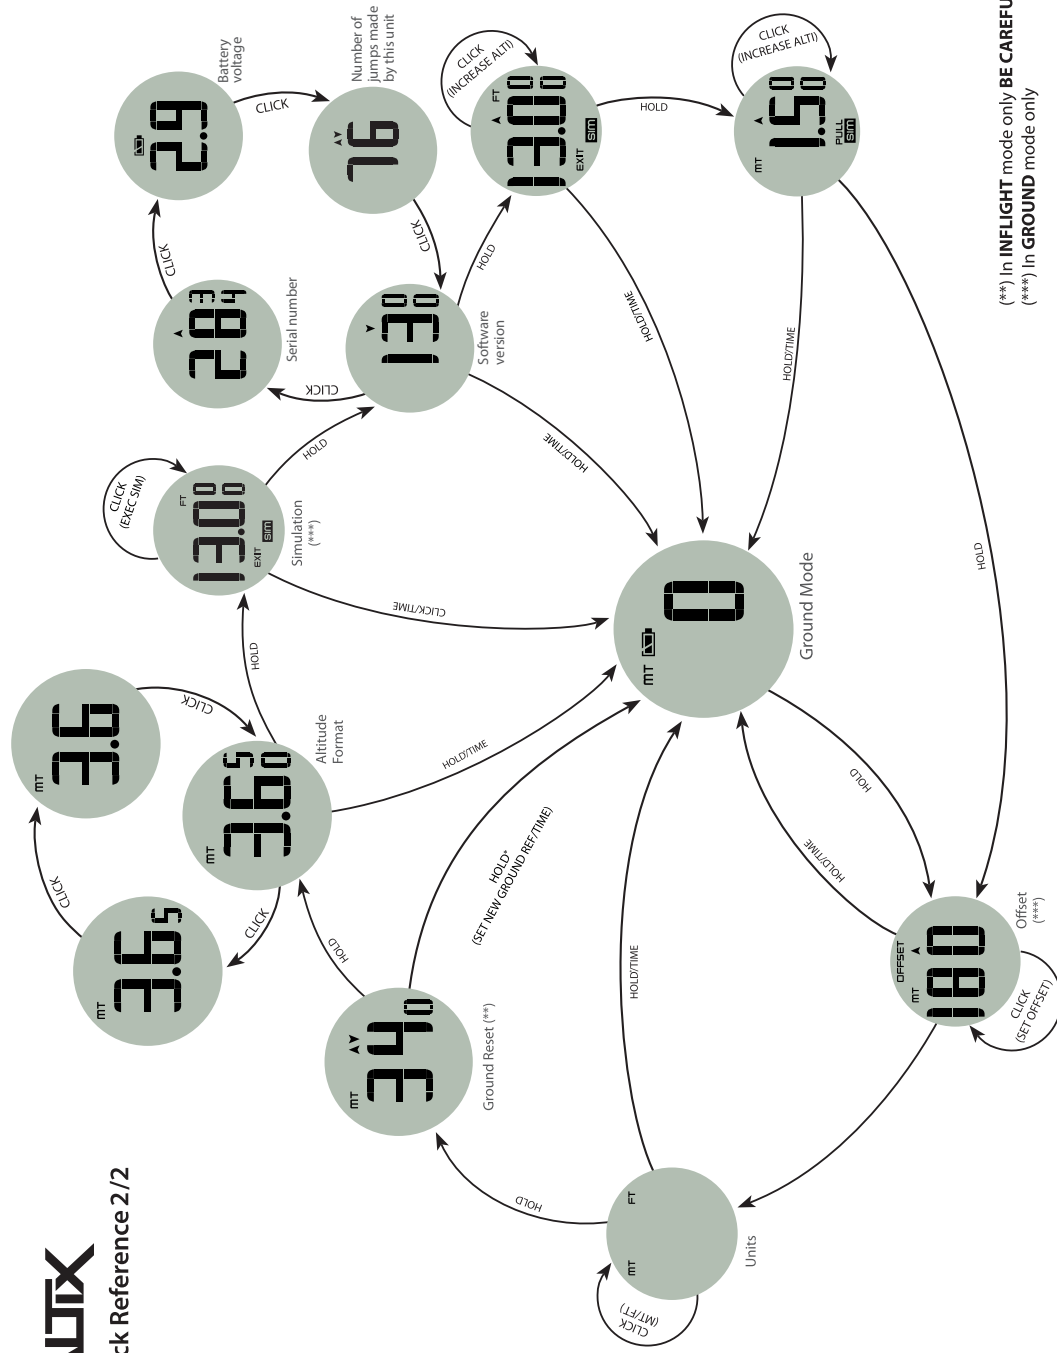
ck Reference 2/2

Battery voltage

CLICK

Number of jumps made by this unit

CLICK

CLICK

Serial number

CLICK

Software version

CLICK (INCREASE ALTI)

FT

EXIT

SIM

HOLD

CLICK (INCREASE ALTI)

MT

PULL

SIM

(**) In **INFLIGHT** mode only **BE CAREFU**
(***) In **GROUND** mode only

HOLD

HOLD/TIME

HOLD/TIME

HOLD/TIME

CLICK (EXEC SIM)

FT

EXIT

SIM

Simulation (***)

HOLD

CLICK/TIME

Ground Mode

MT

HOLD

CLICK

MT

MT

Altitude Format

HOLD

HOLD/TIME

CLICK

CLICK

MT

HOLD

HOLD*
(SET NEW GROUND REF/TIME)

MT

Ground Reset (**)

HOLD

HOLD/TIME

HOLD/TIME

OFFSET

MT

Offset (***)

CLICK (SET OFFSET)

HOLD

FT

MT

Units

CLICK (MT/FT)